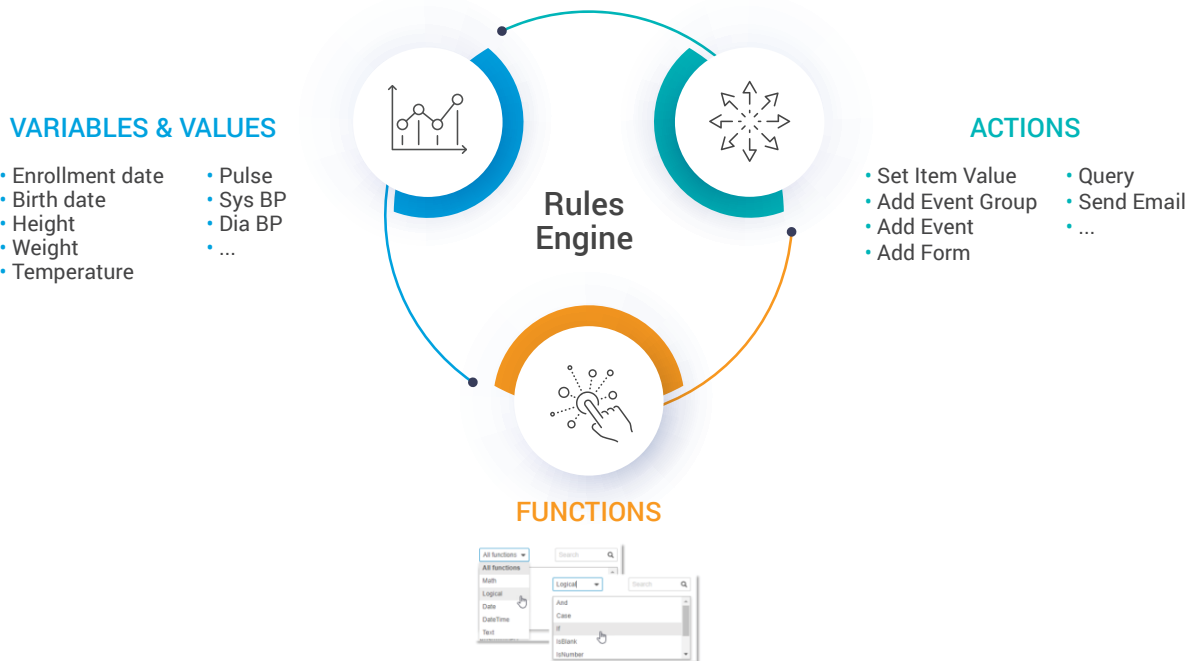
VARIABLES & VALUES

• Enrollment date
• Birth date
• Height
• Weight
• Temperature

• Pulse
• Sys BP
• Dia BP
• ...

Rules Engine

ACTIONS

• Set Item Value
• Add Event Group
• Add Event
• Add Form

• Query
• Send Email
• ...

FUNCTIONS

All functions
Search
All functions
Math
Logical
Date
DateTime
Text

Logical
Search
And
Case
If
IsBlank
IsNumber